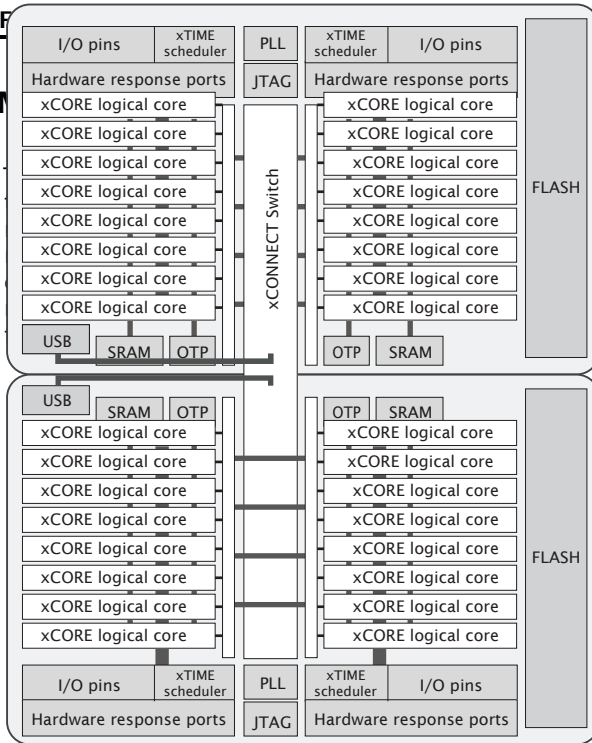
I/O pins
xTIME scheduler
PLL
xTIME scheduler
I/O pins
Hardware response ports
JTAG
Hardware response ports
xCORE logical core
xCORE logical core
xCORE logical core
xCORE logical core
xCORE logical core
xCORE logical core
xCORE logical core
xCORE logical core
xCONNECT Switch
xCORE logical core
xCORE logical core
xCORE logical core
xCORE logical core
xCORE logical core
xCORE logical core
xCORE logical core
xCORE logical core
FLASH
USB
SRAM
OTP
OTP
SRAM

USB
SRAM
OTP
OTP
SRAM
xCORE logical core
xCORE logical core
xCORE logical core
xCORE logical core
xCORE logical core
xCORE logical core
xCORE logical core
xCORE logical core
xCORE logical core
xCORE logical core
xCORE logical core
xCORE logical core
xCORE logical core
xCORE logical core
xCORE logical core
xCORE logical core
FLASH
I/O pins
xTIME scheduler
PLL
xTIME scheduler
I/O pins
Hardware response ports
JTAG
Hardware response ports